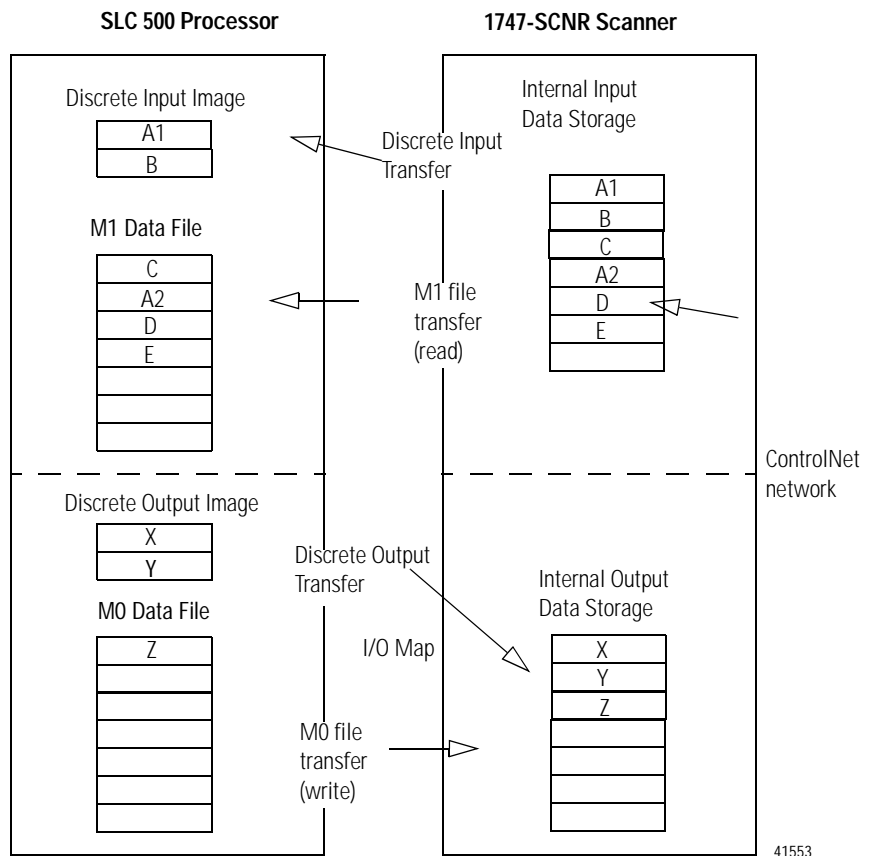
SLC 500 Processor

1747-SCNR Scanner

Discrete Input Image

A1
B

Discrete Input Transfer

Internal Input Data Storage

A1
B
C
A2
D
E

M1 Data File

C
A2
D
E

M1 file transfer (read)

ControlNet network

Discrete Output Image

X
Y

Discrete Output Transfer

Internal Output Data Storage

M0 Data File

Z

I/O Map

X
Y
Z

M0 file transfer (write)

41553